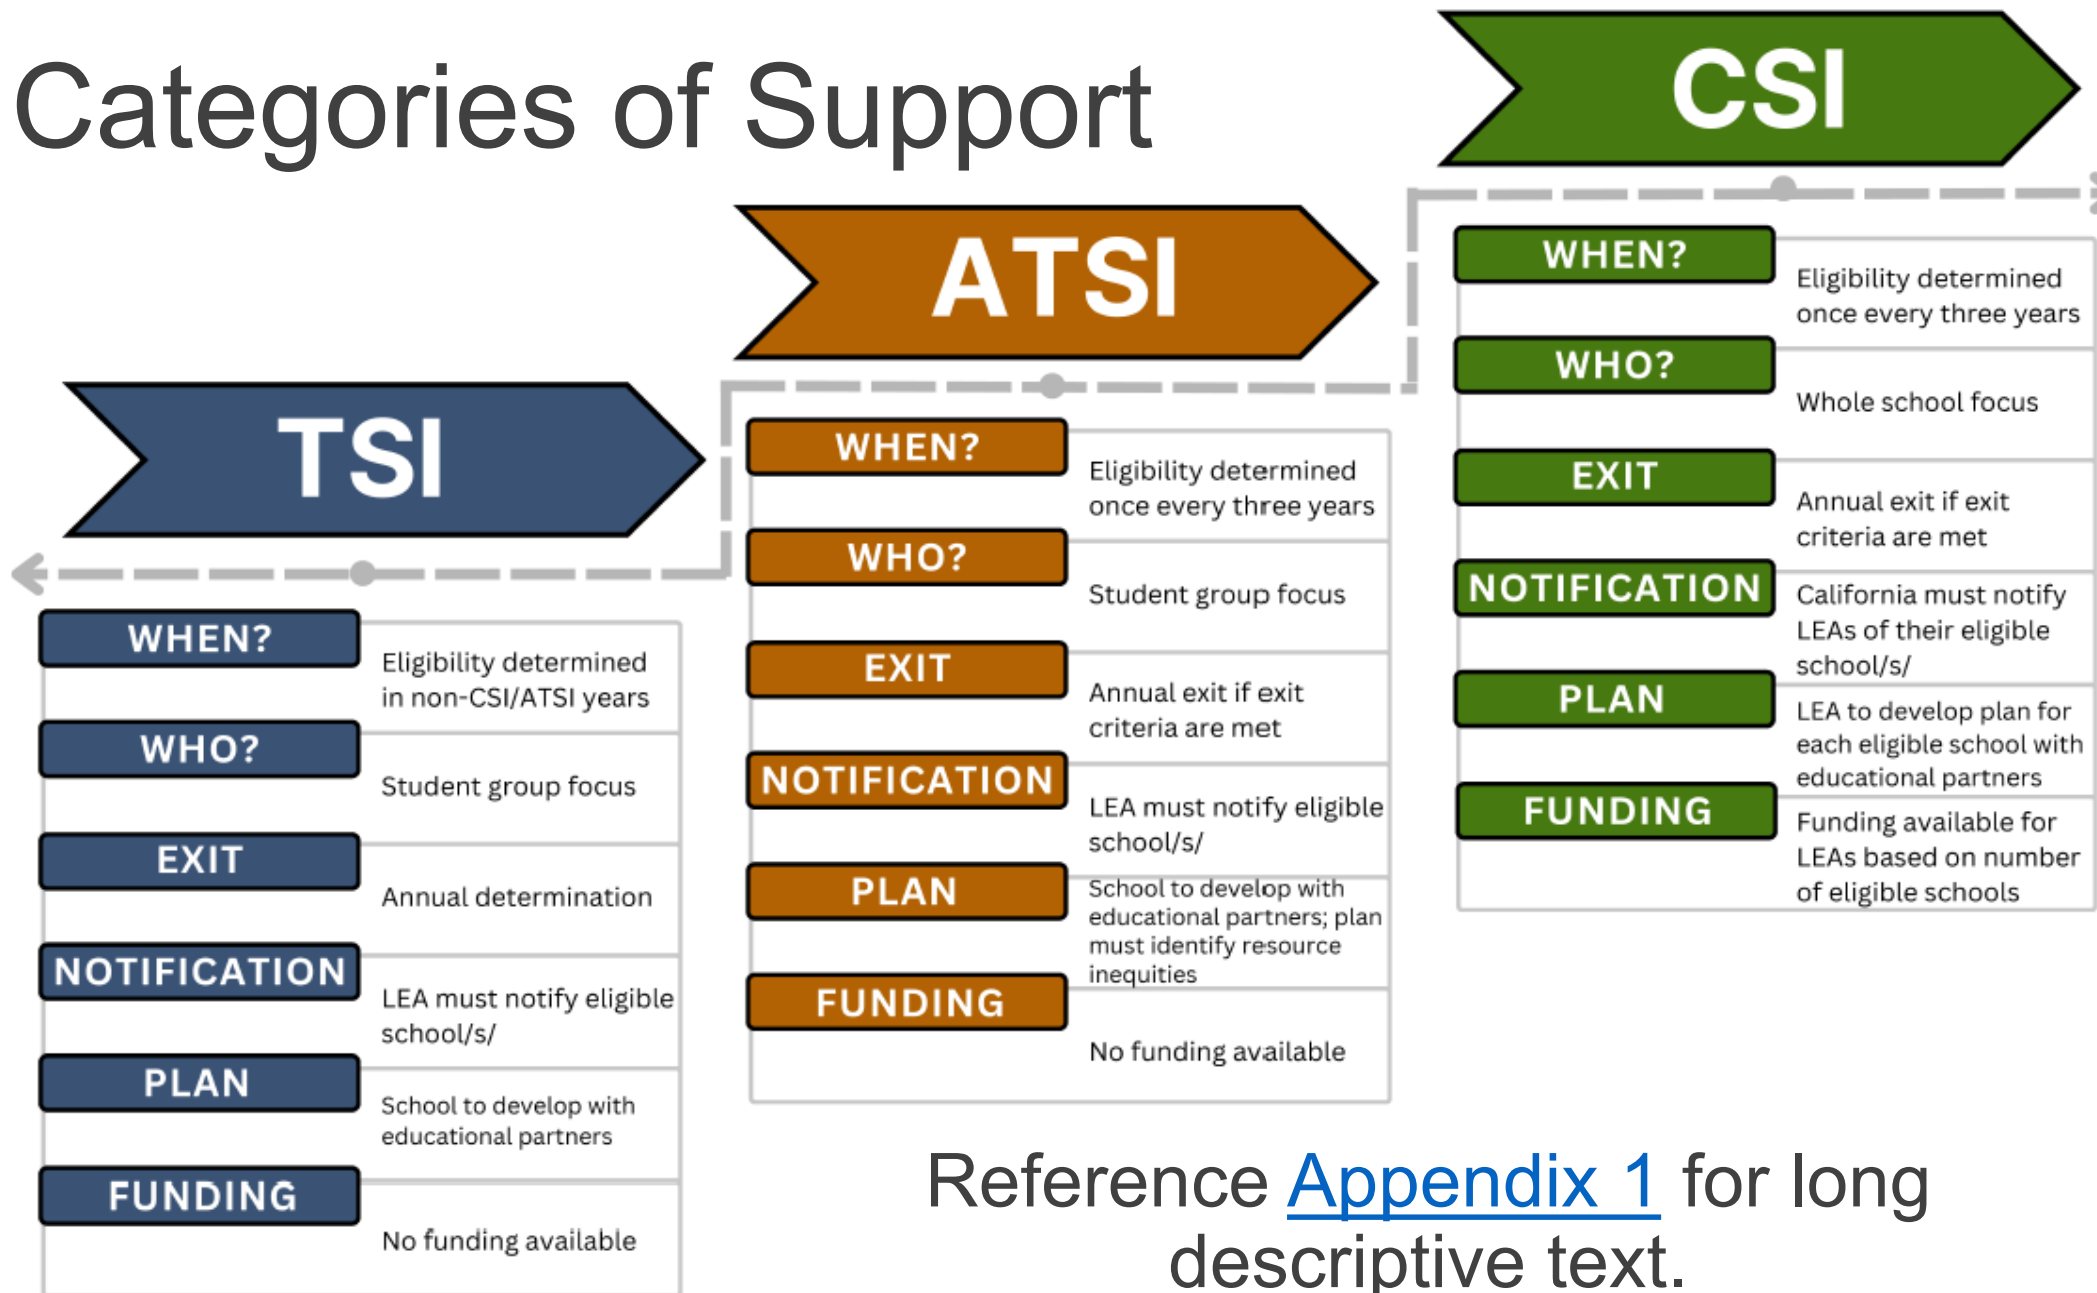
Categories of Support

TSI

WHEN? Eligibility determined in non-CSI/ATSI years

WHO? Student group focus

EXIT Annual determination

NOTIFICATION LEA must notify eligible school/s/

PLAN School to develop with educational partners

FUNDING No funding available

ATSI

WHEN? Eligibility determined once every three years

WHO? Student group focus

EXIT Annual exit if exit criteria are met

NOTIFICATION LEA must notify eligible school/s/

PLAN School to develop with educational partners; plan must identify resource inequities

FUNDING No funding available

CSI

WHEN? Eligibility determined once every three years

WHO? Whole school focus

EXIT Annual exit if exit criteria are met

NOTIFICATION California must notify LEAs of their eligible school/s/

PLAN LEA to develop plan for each eligible school with educational partners

FUNDING Funding available for LEAs based on number of eligible schools

Reference Appendix 1 for long descriptive text.